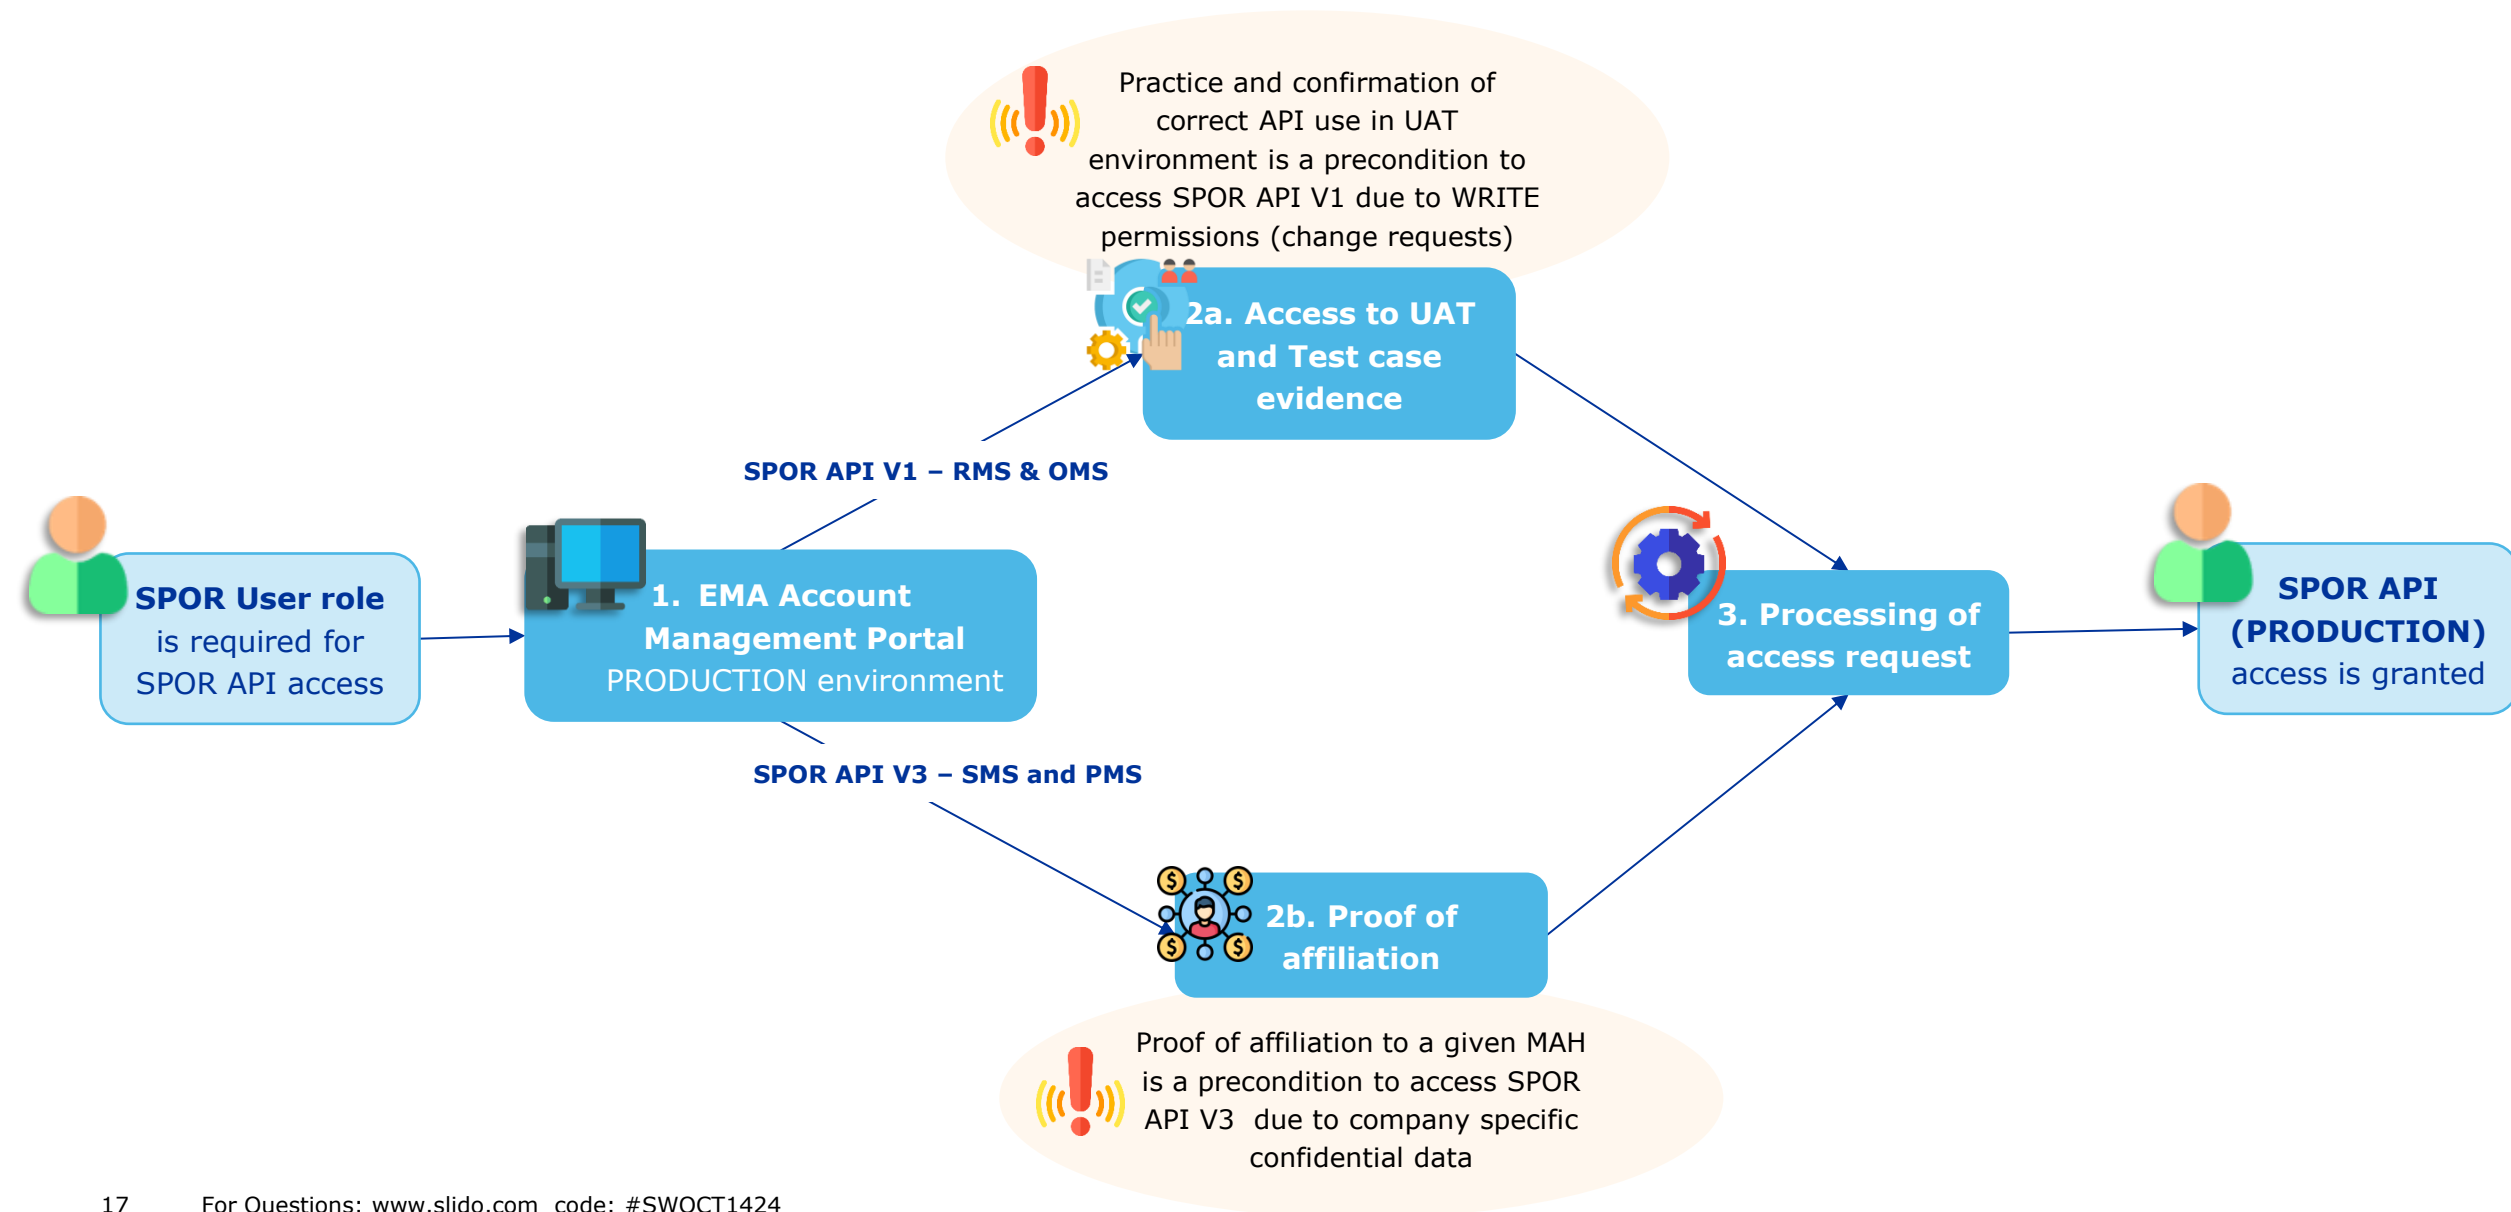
Practice and confirmation of correct API use in UAT environment is a precondition to access SPOR API V1 due to WRITE permissions (change requests)

2a. Access to UAT and Test case evidence

SPOR API V1 – RMS & OMS

SPOR User role is required for SPOR API access

1. EMA Account Management Portal PRODUCTION environment

3. Processing of access request

SPOR API (PRODUCTION) access is granted

SPOR API V3 – SMS and PMS

2b. Proof of affiliation

Proof of affiliation to a given MAH is a precondition to access SPOR API V3 due to company specific confidential data

17 For Questions: www.slido.com code: #SWOCT1424